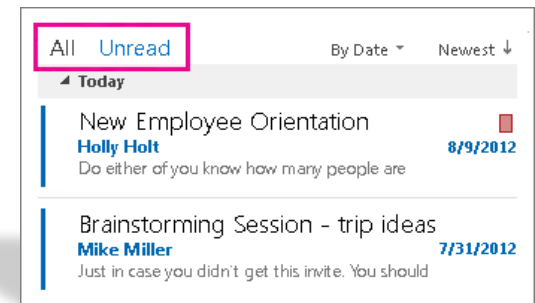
All Unread

By Date ▾ Newest ↓

◢ Today

New Employee Orientation
Holly Holt 8/9/2012
Do either of you know how many people are

Brainstorming Session - trip ideas
Mike Miller 7/31/2012
Just in case you didn't get this invite. You should